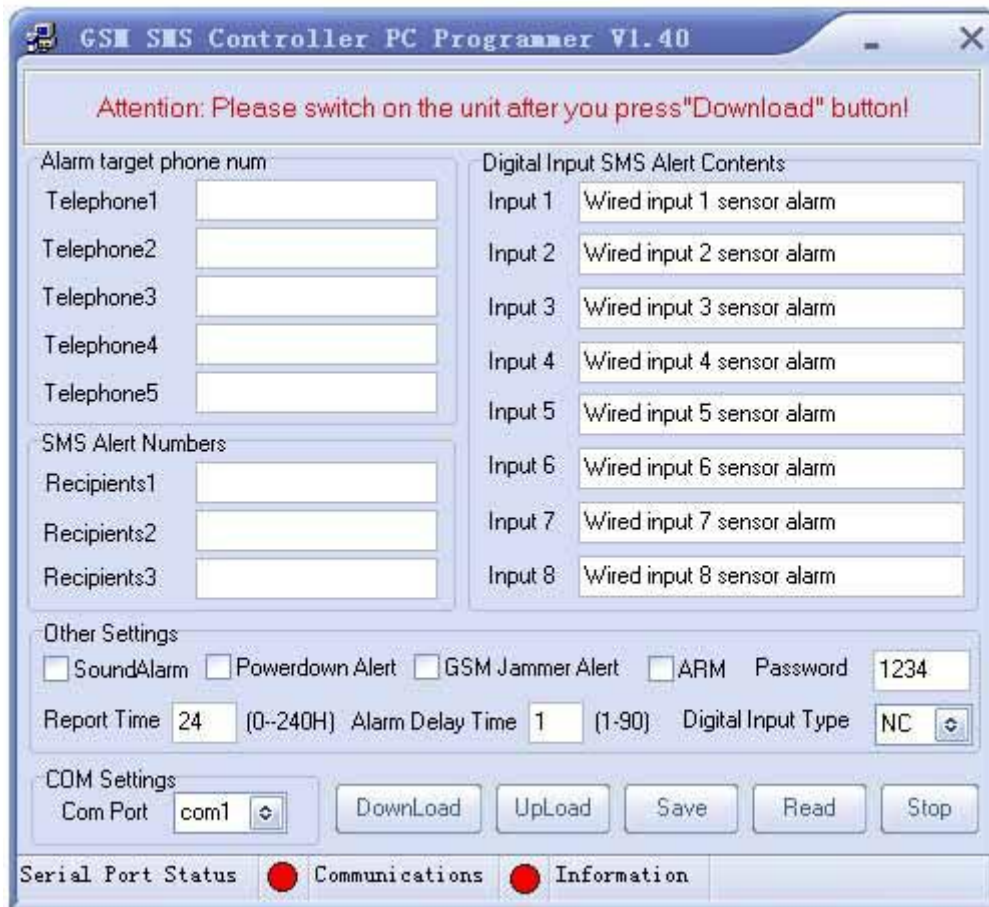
GSM SMS Controller PC Programmer V1.40

Attention: Please switch on the unit after you press"Download" button!

Alarm target phone num
Telephone1
Telephone2
Telephone3
Telephone4
Telephone5

SMS Alert Numbers
Recipients1
Recipients2
Recipients3

Digital Input SMS Alert Contents
Input 1 Wired input 1 sensor alarm
Input 2 Wired input 2 sensor alarm
Input 3 Wired input 3 sensor alarm
Input 4 Wired input 4 sensor alarm
Input 5 Wired input 5 sensor alarm
Input 6 Wired input 6 sensor alarm
Input 7 Wired input 7 sensor alarm
Input 8 Wired input 8 sensor alarm

Other Settings
SoundAlarm Powerdown Alert GSM Jammer Alert ARM Password 1234
Report Time 24 (0--240H) Alarm Delay Time 1 (1-90) Digital Input Type NC

COM Settings
Com Port com1

DownLoad UpLoad Save Read Stop

Serial Port Status Communications Information